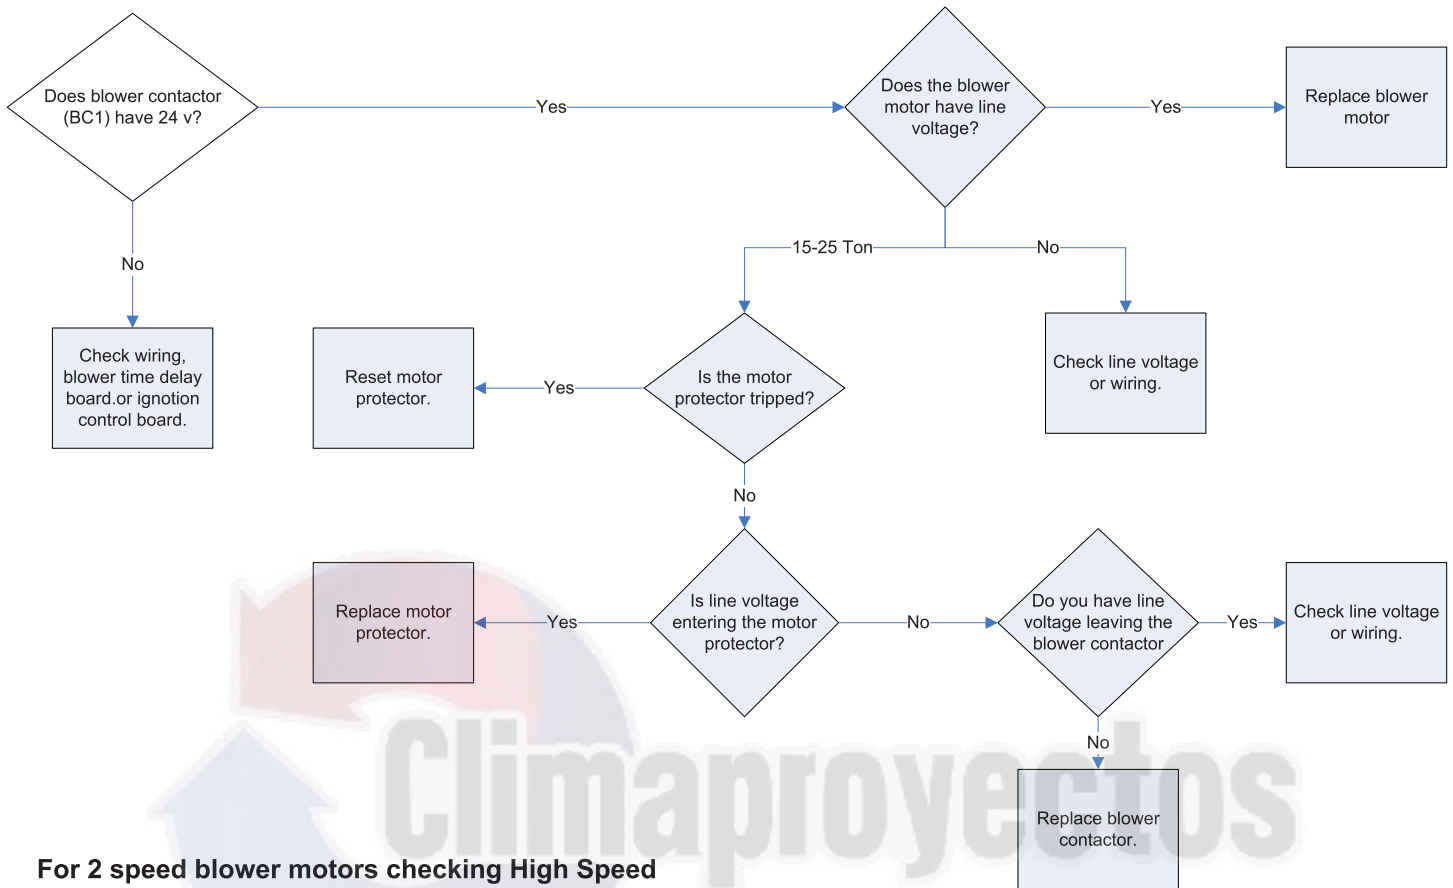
Does blower contactor (BC1) have 24 v?

Yes

Does the blower motor have line voltage?

Yes

Replace blower motor

No

15-25 Ton

No

Check wiring, blower time delay board.or ignotion control board.

Reset motor protector.

Yes

Is the motor protector tripped?

Check line voltage or wiring.

No

Replace motor protector.

Yes

Is line voltage entering the motor protector?

No

Do you have line voltage leaving the blower contactor

Yes

Check line voltage or wiring.

No

Replace blower contactor.

Climaproyectos

For 2 speed blower motors checking High Speed